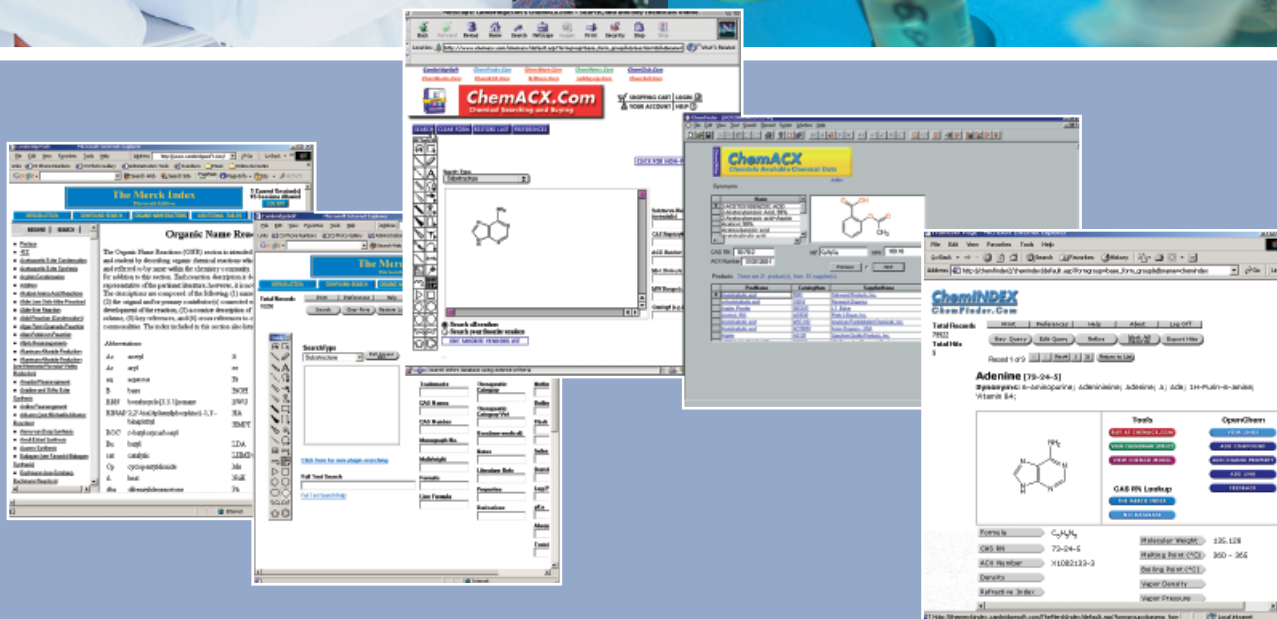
The Merck Index

Organic Name Reactions

The Organic Name Reactions (ONR) section is intended to assist the chemist and student by describing organic chemical reactions which are known by name and referred to by name within the chemistry community.

Abbreviations

| Ac | acetyl |
|---|---|
| Ar | aryl |
| aq | aqueous |
| B | base |
| BBN | borabicyclo[3.3.1]nonane |
| BINAP | 2,2'-bis(diphenylphosphino)-1,1'-binaphthyl |
| BOC | t-butyloxycarbonyl |
| Bu | butyl |
| cat | catalytic |
| Cp | cyclopentadienide |
| Δ | heat |

ChemACX.Com
Chemical Searching and Buying

SHOPPING CART | LOGIN
YOUR ACCOUNT | HELP

SEARCH | CLEAR FORM | RESTORE LAST | PREFERENCES

Search Type
Substructure

Search all vendors
Search my favorite vendors

EDIT FAVORITE VENDORS LIST

ChemACX
Chemicals Available for Chemical Data

ChemINDEX
ChemFinder.Com

Total Records 79922
Total Hits 5

Print | References | Help | About | Log Off
New Query | Edit Query | Refine | Export Hits

Record 1 of 5

Adenine [73-24-5]

Synonyms: 6-Aminopurine; Adenine; Ade; 1H-Purin-6-amine; Vitamin B4;

Tools
BUY AT CHEMACX.COM
VIEW CHEMDRAW SPECT
VIEW CHEMICAL IMAGE

OpenChem
VIEW LINKS
ADD COMPOUND
ADD CHEMICAL PROPERTY
ADD LINK
FEEDBACK

CAS RN Lookup
THE MERCK INDEX
NCI DATABASE

Formula $C_5H_5N_5$
CAS RN 73-24-5
ACX Number X1082133-3
Density
Refractive Index

Molecular Weight 135.128
Melting Point (°C) 360 - 365
Boiling Point (°C)
Vapor Density
Vapor Pressure

Local intranet